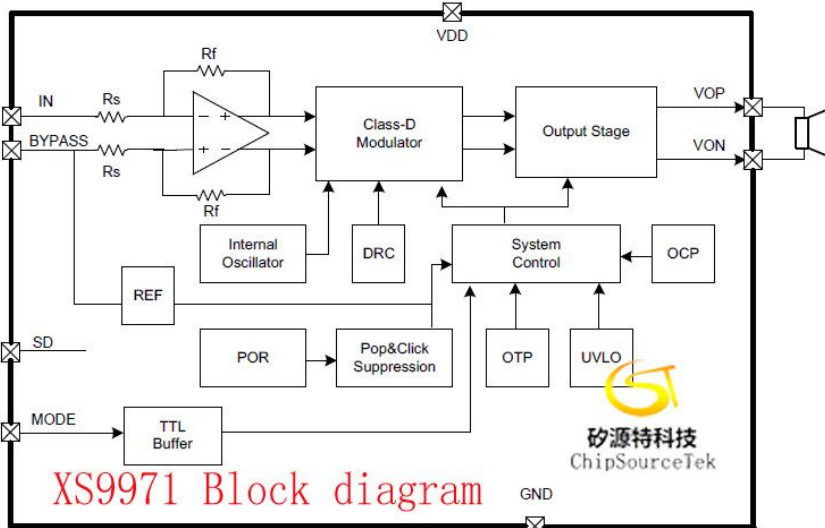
VDD

Rf

IN

Rs

BYPASS

Rs

Rf

Class-D Modulator

Output Stage

VOP

VON

Internal Oscillator

DRC

System Control

OCP

REF

SD

POR

Pop&Click Suppression

OTP

UVLO

MODE

TTL Buffer

矽源特科技
ChipSourceTek

XS9971 Block diagram

GND